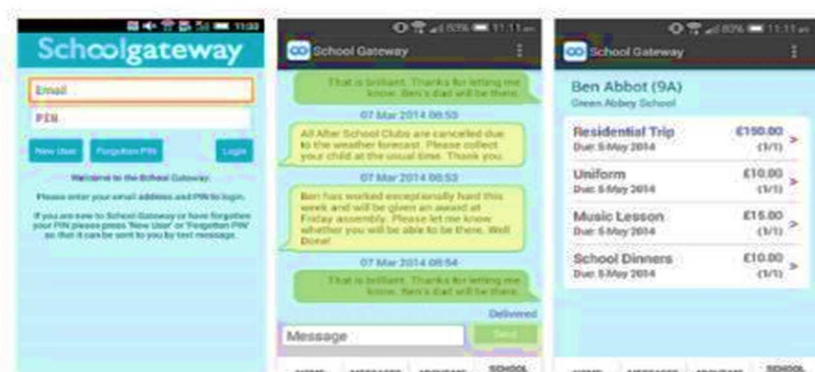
11:02

Schoolgateway

Email

PIN

New User

Forgotten PIN

Login

Welcome to the School Gateway.

Please enter your email address and PIN to login.

If you are new to School Gateway or have forgotten your PIN please press 'New User' or 'Forgotten PIN' so that it can be sent to you by text message.

80% 11:11

School Gateway

That is brilliant. Thanks for letting me know. Ben's dad will be there.

07 Mar 2014 08:53

All After School Clubs are cancelled due to the weather forecast. Please collect your child at the usual time. Thank you.

07 Mar 2014 08:53

Ben has worked exceptionally hard this week and will be given an award at Friday assembly. Please let me know whether you will be able to be there. Well Done!

07 Mar 2014 08:54

That is brilliant. Thanks for letting me know. Ben's dad will be there.

Delivered

Message

Send

HOME MESSAGES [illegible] SCHOOL

80% 11:11

School Gateway

Ben Abbot (9A)

Green Abbey School

Residential Trip
Due: 5 May 2014
£150.00
(1/1)

Uniform
Due: 5 May 2014
£10.00
(1/1)

Music Lesson
Due: 5 May 2014
£15.00
(1/1)

School Dinners
Due: 5 May 2014
£10.00
(1/1)

HOME MESSAGES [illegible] SCHOOL